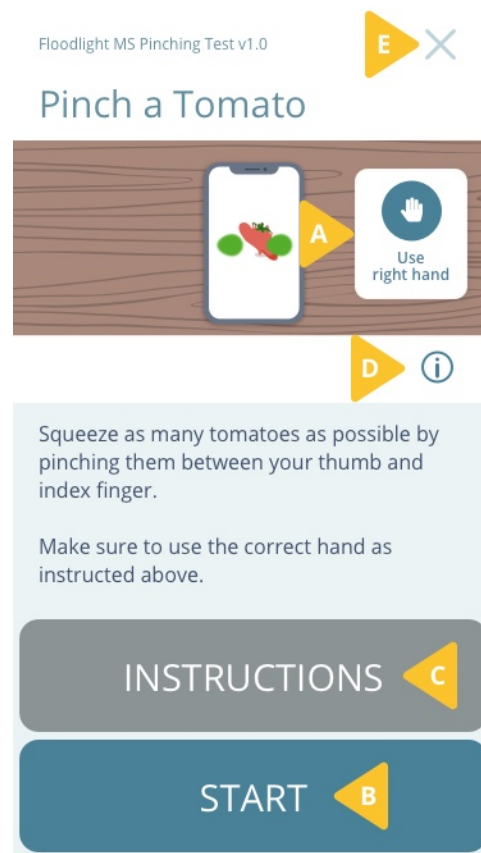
Floodlight MS Pinching Test v1.0

E

Pinch a Tomato

A

Use right hand

D

Squeeze as many tomatoes as possible by pinching them between your thumb and index finger.

Make sure to use the correct hand as instructed above.

INSTRUCTIONS

C

START

B